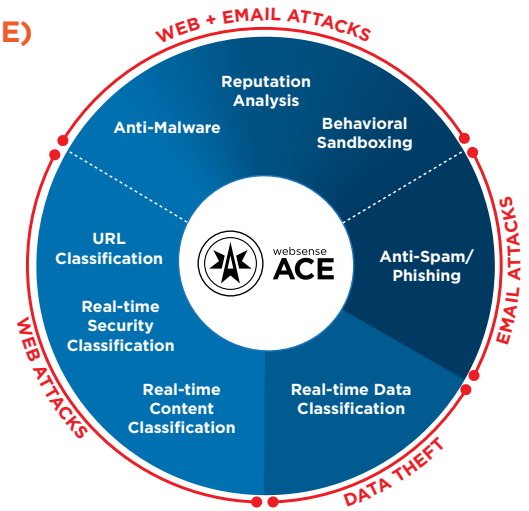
E)

WEB + EMAIL ATTACKS

Reputation Analysis

Anti-Malware

Behavioral Sandboxing

URL Classification

websense ACE

Anti-Spam/ Phishing

Real-time Security Classification

EMAIL ATTACKS

WEB ATTACKS

Real-time Content Classification

Real-time Data Classification

DATA THEFT